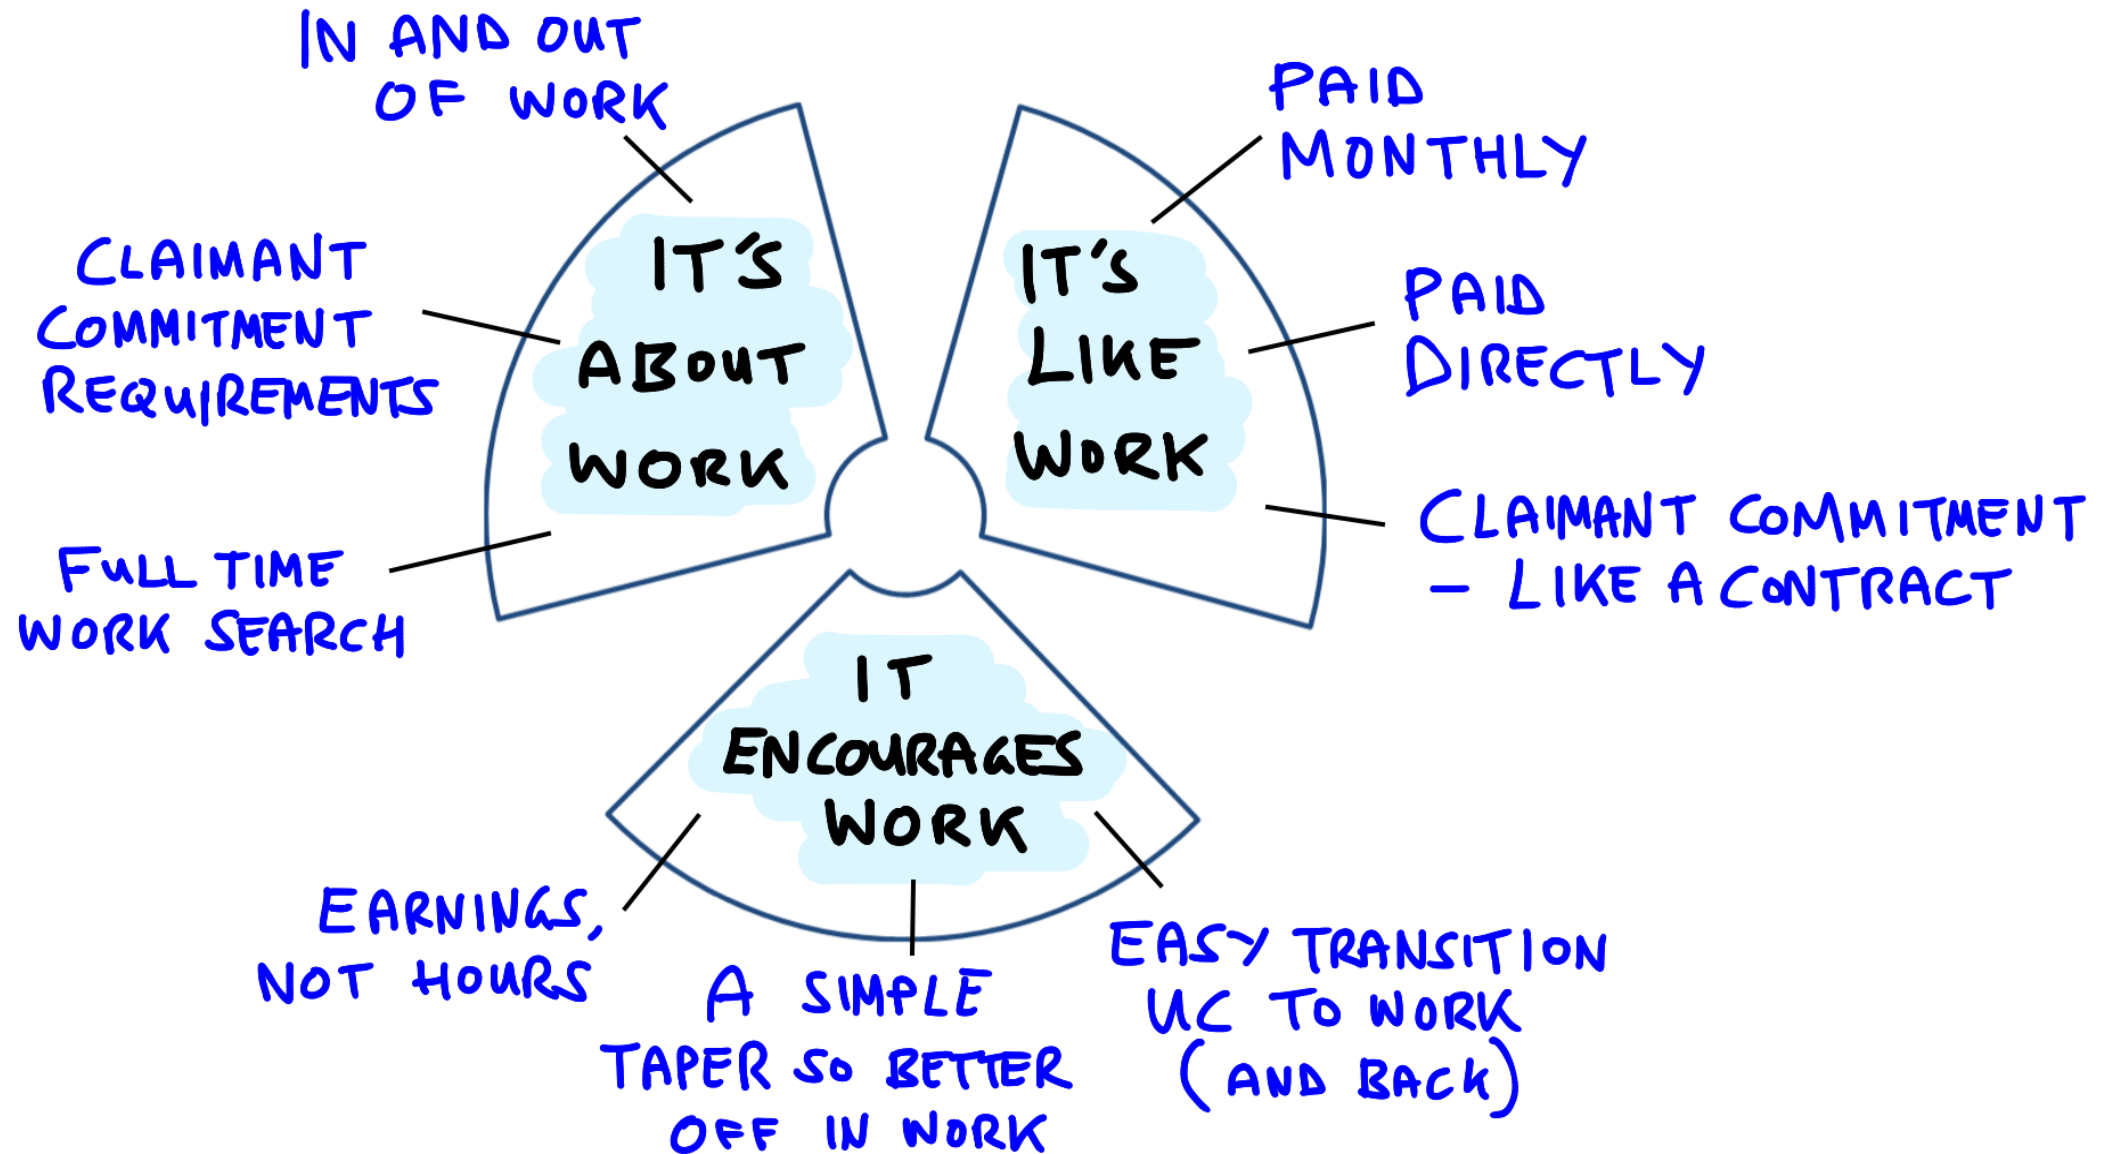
IN AND OUT OF WORK

PAID MONTHLY

CLAIMANT COMMITMENT REQUIREMENTS

IT'S ABOUT WORK

IT'S LIKE WORK

PAID DIRECTLY

FULL TIME WORK SEARCH

CLAIMANT COMMITMENT – LIKE A CONTRACT

IT ENCOURAGES WORK

EARNINGS, NOT HOURS

A SIMPLE TAPER SO BETTER OFF IN WORK

EASY TRANSITION UC TO WORK (AND BACK)